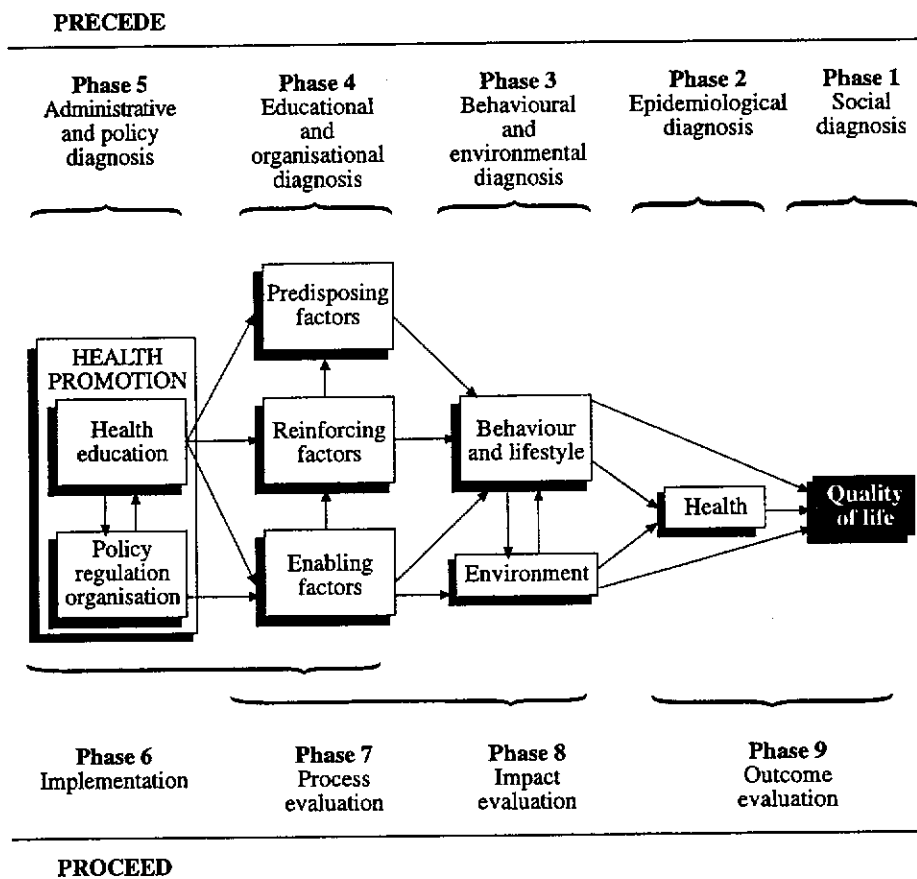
PRECEDE

Phase 5
Administrative and policy diagnosis

Phase 4
Educational and organisational diagnosis

Phase 3
Behavioural and environmental diagnosis

Phase 2
Epidemiological diagnosis

Phase 1
Social diagnosis

HEALTH PROMOTION

Health education

Policy regulation organisation

Predisposing factors

Reinforcing factors

Enabling factors

Behaviour and lifestyle

Environment

Health

Quality of life

Phase 6
Implementation

Phase 7
Process evaluation

Phase 8
Impact evaluation

Phase 9
Outcome evaluation

PROCEED